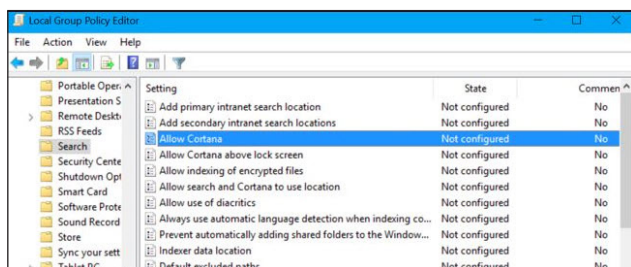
Local Group Policy Editor

File Action View Help

Portable Oper
Presentation S
Remote Deskt
RSS Feeds
Search
Security Cente
Shutdown Opt
Smart Card
Software Prote
Sound Record
Store
Sync your sett
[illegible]

| Setting | State | Commen |
|---|---|---|
| Add primary intranet search location | Not configured | No |
| Add secondary intranet search locations | Not configured | No |
| Allow Cortana | Not configured | No |
| Allow Cortana above lock screen | Not configured | No |
| Allow indexing of encrypted files | Not configured | No |
| Allow search and Cortana to use location | Not configured | No |
| Allow use of diacritics | Not configured | No |
| Always use automatic language detection when indexing co... | Not configured | No |
| Prevent automatically adding shared folders to the Window... | Not configured | No |
| Indexer data location | Not configured | No |
| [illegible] | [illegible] | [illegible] |